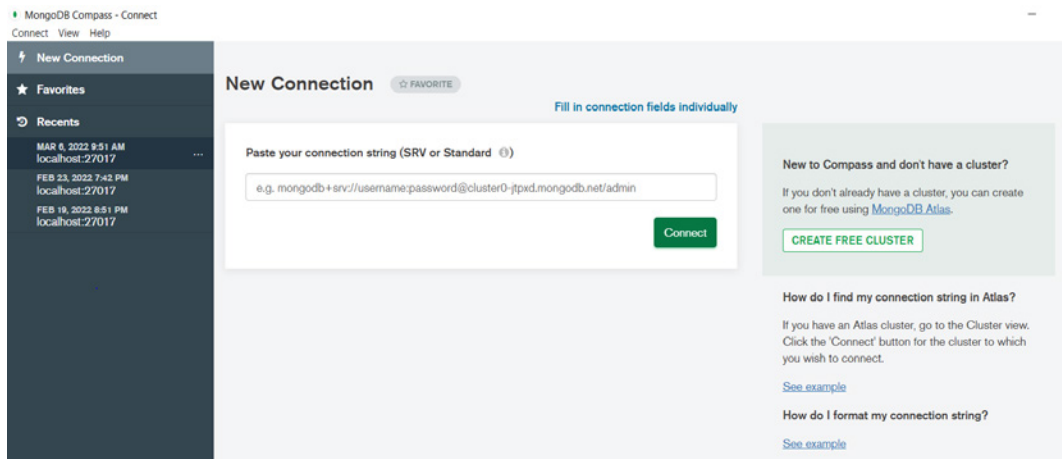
MongoDB Compass - Connect
Connect View Help

New Connection
Favorites
Recents
MAR 6, 2022 9:51 AM
localhost:27017
...
FEB 23, 2022 7:42 PM
localhost:27017
FEB 19, 2022 8:51 PM
localhost:27017

New Connection
☆ FAVORITE
Fill in connection fields individually

Paste your connection string (SRV or Standard ⓘ)
e.g. mongodb+srv://username:password@cluster0-jtpxd.mongodb.net/admin
Connect

New to Compass and don't have a cluster?
If you don't already have a cluster, you can create one for free using MongoDB Atlas.
CREATE FREE CLUSTER

How do I find my connection string in Atlas?
If you have an Atlas cluster, go to the Cluster view. Click the 'Connect' button for the cluster to which you wish to connect.
See example

How do I format my connection string?
See example